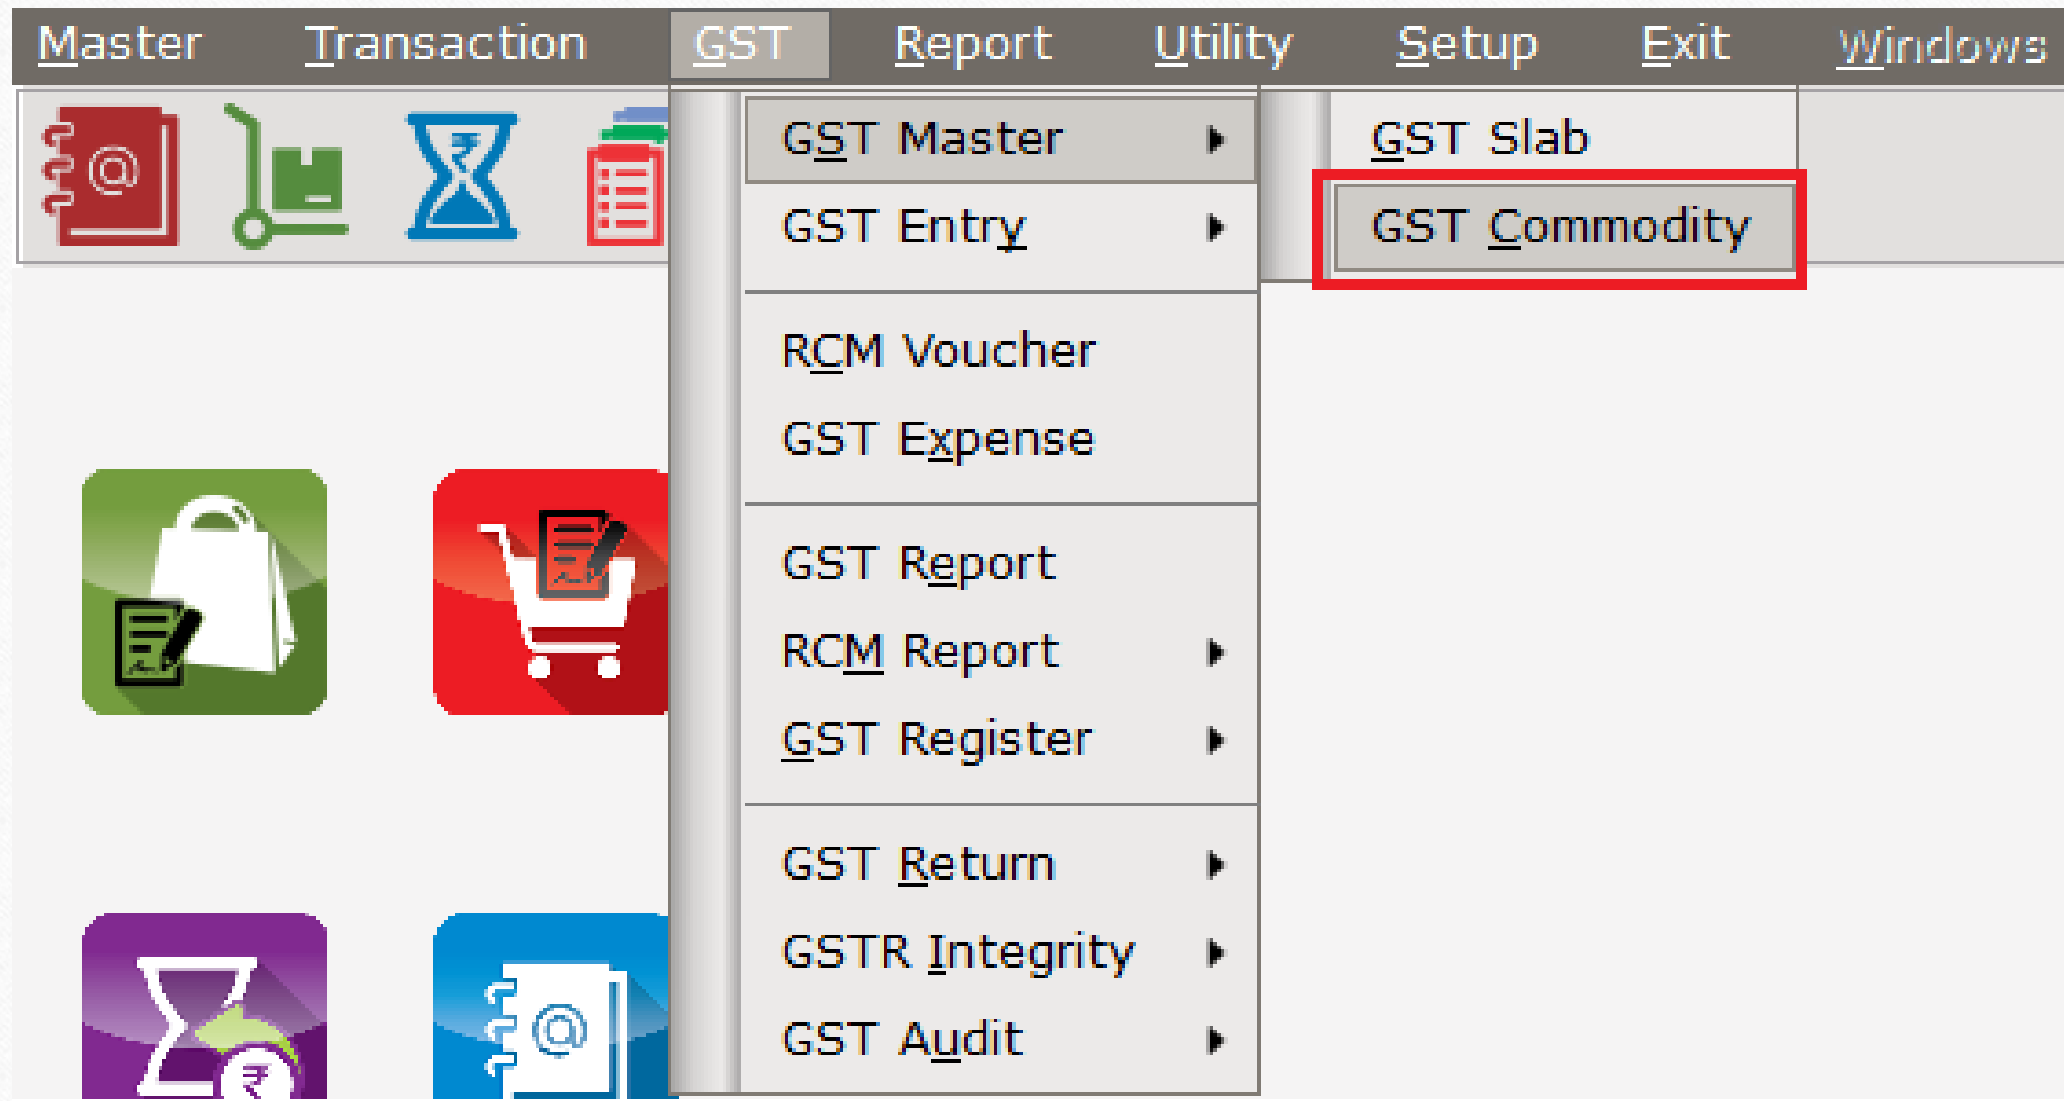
Master Transaction GST Report Utility Setup Exit Windows

GST Master
GST Entry

RCM Voucher
GST Expense

GST Report
RCM Report
GST Register

GST Return
GSTR Integrity
GST Audit

GST Slab
GST Commodity